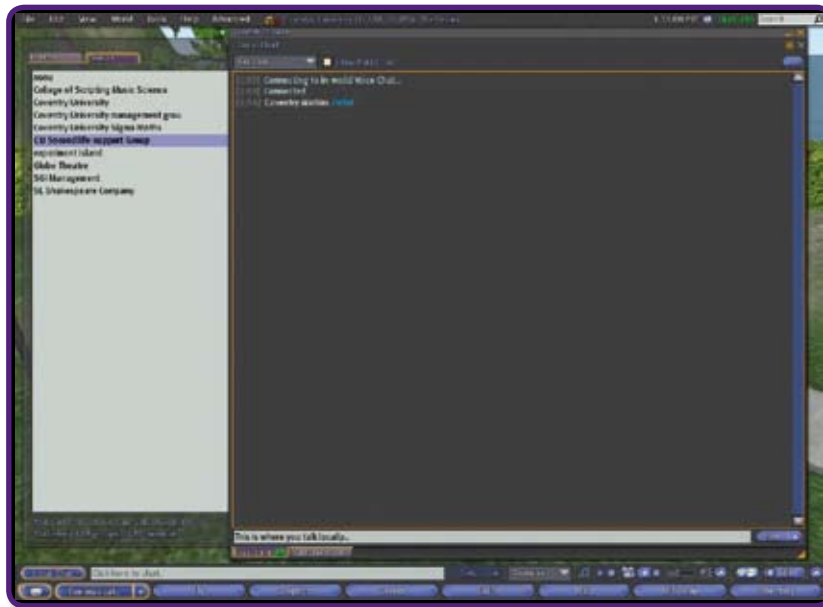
File Edit View World Tools Help Advanced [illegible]

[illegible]

none
College of Scripting Music Science
Coventry University
Coventry University management grou
Coventry University Sigma Maths
CU SecondLife support Group
experiment island
Globe Theatre
SGI Management
SL Shakespeare Company

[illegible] Connecting to In-world Voice Chat...
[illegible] Connected
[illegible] Coventry Idaties: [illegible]

This is where you talk locally...

Click here to chat.